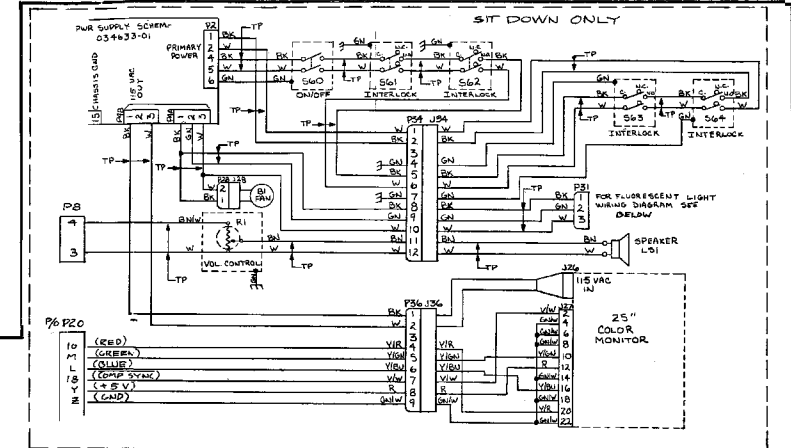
SIT DOWN ONLY

PWR SUPPLY SCHEM. 034633-01

P2

PRIMARY POWER

1 2 4 5 6

BK W BK W GN

TP

GN

BK W

S60 ON/OFF

S61 INTERLOCK

S62 INTERLOCK

C. N.C. N.O.

S63 INTERLOCK

S64 INTERLOCK

15 CHASSIS GND

115 VAC OUT

P9B J9B 1 2 3

TP

P34 J34

1 2 3 4 5 6 7 8 9 10 11 12

BK W GN BK W GN BK W GN W BN W

P28 J28

1 2

BI FAN

P8

4

3

BN/W

W

R1

VOL. CONTROL

TP

P31

1 2 3

FOR FLUORESCENT LIGHT WIRING DIAGRAM SEE BELOW

SPEAKER LS1

BN

W

J26

115 VAC IN

P36 J36

1 2 3 4 5 6 7 8 9

BK W V/R Y/GN Y/BU V/W R GN/W

J27

2 4 6 8 10 12 14 16 18 20 22

V/W GN/W Y/GN GN/W Y/BU R GN/W V/W V/R GN/W

25" COLOR MONITOR

P/O P20

10 M L 18 Y Z

(RED) (GREEN) (BLUE) (COMP SYNC) (+5 V) (GND)